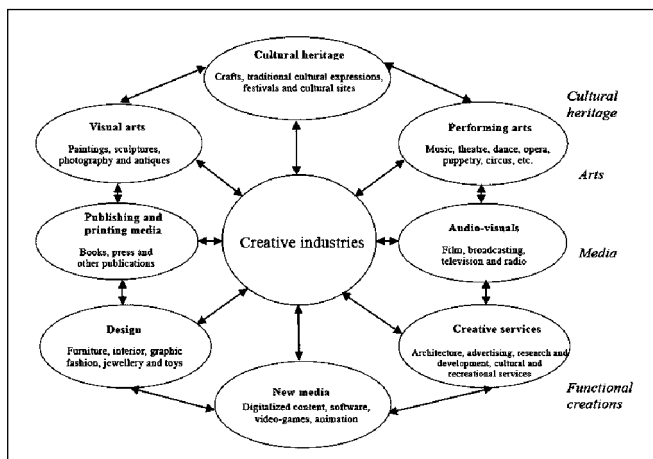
Cultural heritage
Crafts, traditional cultural expressions, festivals and cultural sites

Cultural heritage

Visual arts
Paintings, sculptures, photography and antiques

Performing arts
Music, theatre, dance, opera, puppetry, circus, etc.

Arts

Publishing and printing media
Books, press and other publications

Creative industries

Audio-visuals
Film, broadcasting, television and radio

Media

Design
Furniture, interior, graphic fashion, jewellery and toys

Creative services
Architecture, advertising, research and development, cultural and recreational services

New media
Digitalized content, software, video-games, animation

Functional creations